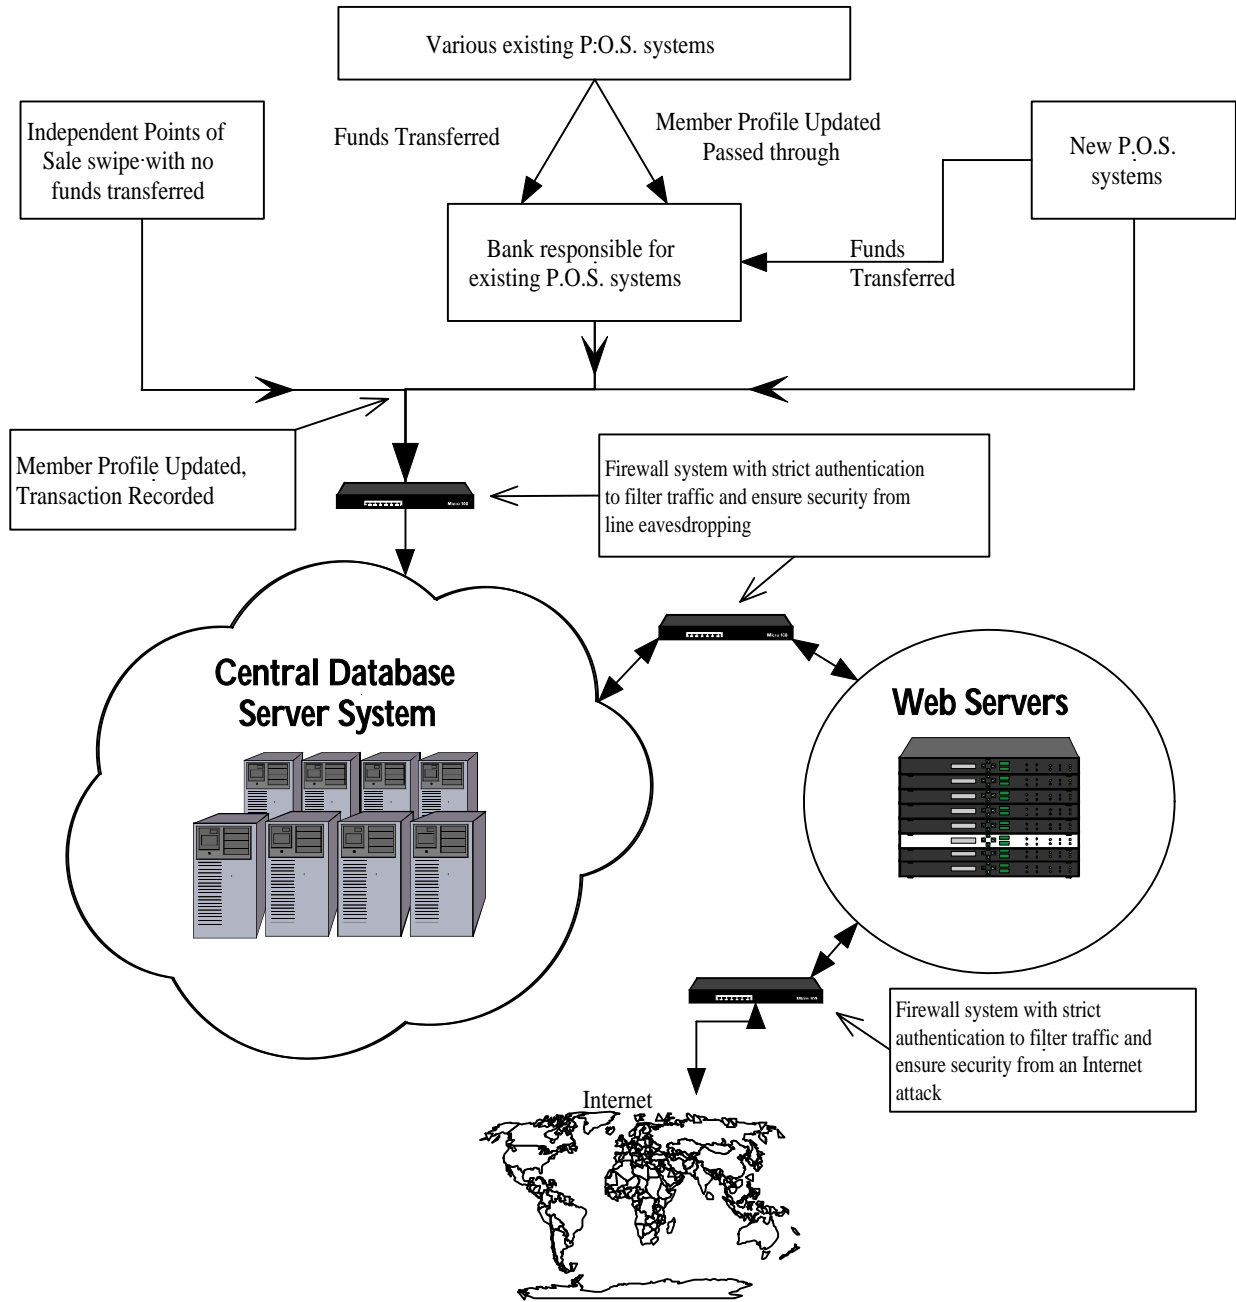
Various existing P:O.S. systems

Independent Points of Sale swipe·with no funds transferred

Funds Transferred

Member Profile Updated Passed through

New P.O.S. systems

Bank responsible for existing P.O.S. systems

Funds Transferred

Member Profile Updated, Transaction Recorded

Firewall system with strict authentication to filter traffic and ensure security from line eavesdropping

Central Database Server System

Web Servers

Firewall system with strict authentication to filter traffic and ensure security from an Internet attack

Internet